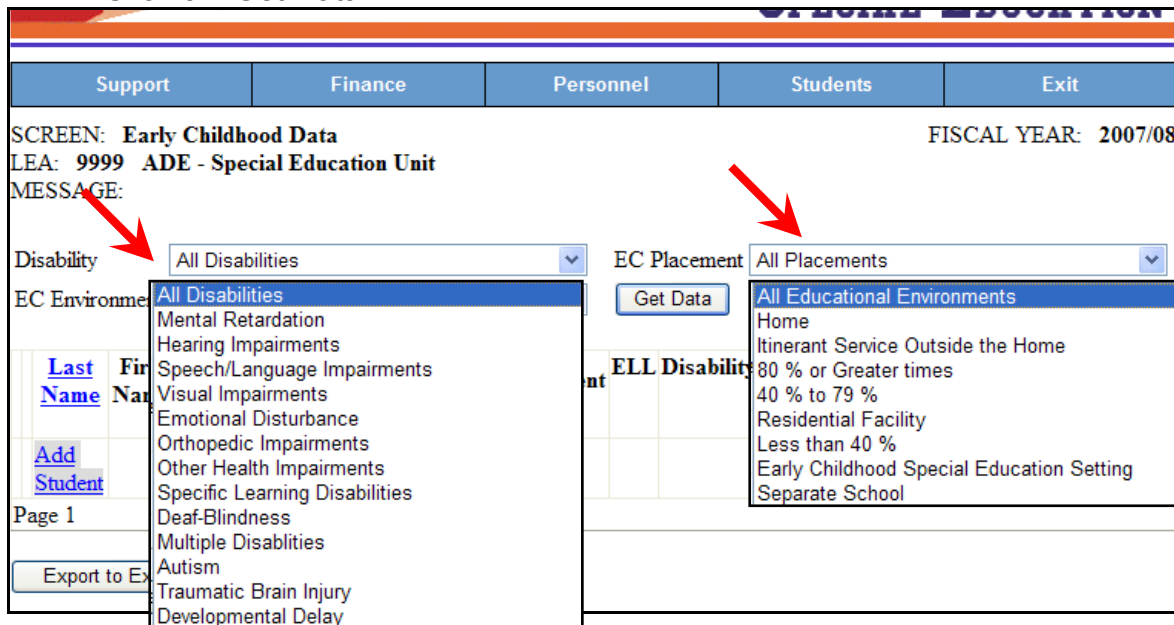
Support | Finance | Personnel | Students | Exit

SCREEN: Early Childhood Data
FISCAL YEAR: 2007/08
LEA: 9999 ADE - Special Education Unit
MESSAGE:

Disability All Disabilities
EC Placement All Placements

EC Environme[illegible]
Get Data

All Disabilities
Mental Retardation
Hearing Impairments
Speech/Language Impairments
Visual Impairments
Emotional Disturbance
Orthopedic Impairments
Other Health Impairments
Specific Learning Disabilities
Deaf-Blindness
Multiple Disablities
Autism
Traumatic Brain Injury
Developmental Delay

All Educational Environments
Home
Itinerant Service Outside the Home
80 % or Greater times
40 % to 79 %
Residential Facility
Less than 40 %
Early Childhood Special Education Setting
Separate School

Last Name
Fir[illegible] Na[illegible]
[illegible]ent
ELL
Disability

Add Student

Page 1

Export to Ex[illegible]